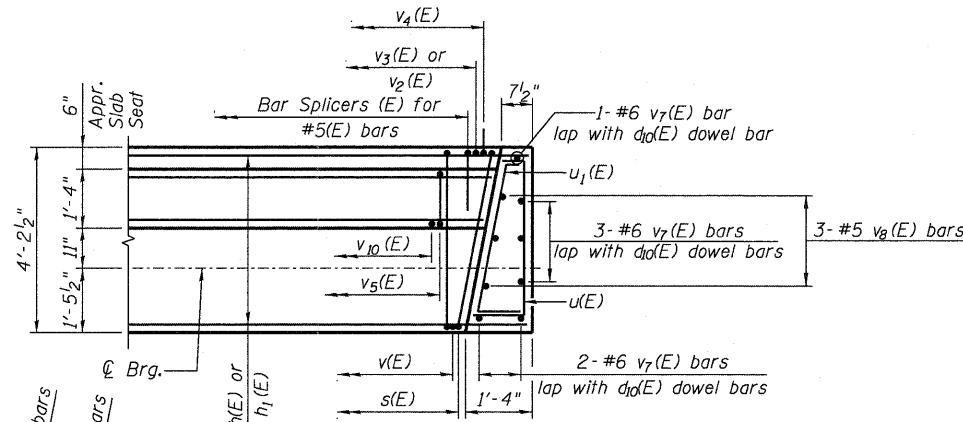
$v_4(E)$

$v_3(E)$ or $v_2(E)$

$7\frac{1}{2}$"

Bar Splicers (E) for #5(E) bars

1- #6 $v_7(E)$ bar lap with $d_{10}(E)$ dowel bar

6"

Appr. Slab Seat

$u_1(E)$

4'-$2\frac{1}{2}$"

1'-4"

11"

1'-$5\frac{1}{2}$"

3- #6 $v_7(E)$ bars lap with $d_{10}(E)$ dowel bars

3- #5 $v_8(E)$ bars

$v_{10}(E)$

$v_5(E)$

$u(E)$

℄ Brg.

$v(E)$

2- #6 $v_7(E)$ bars lap with $d_{10}(E)$ dowel bars

$s(E)$

1'-4"

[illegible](E) or $h_1(E)$

bars

ars